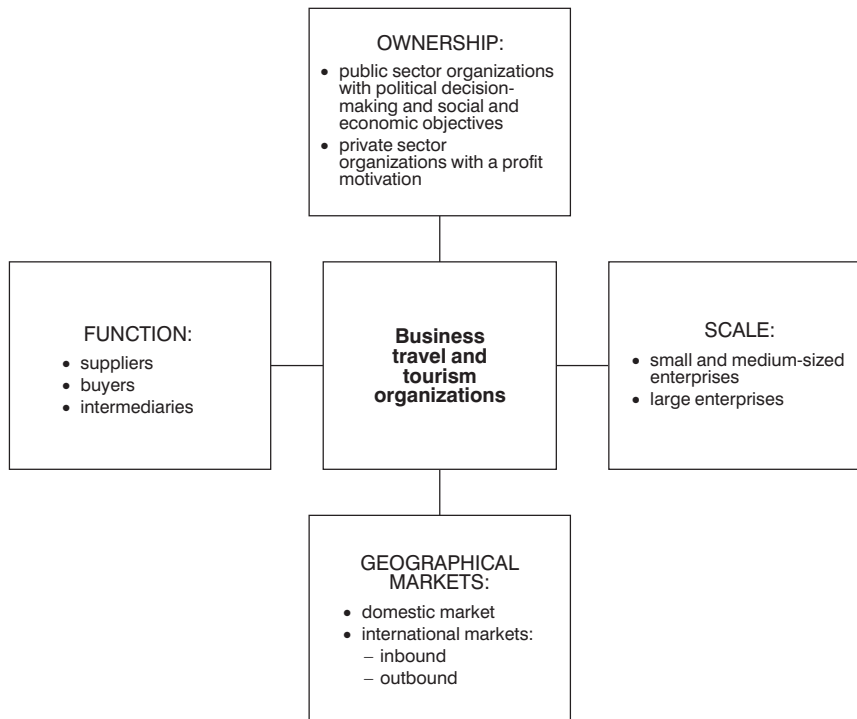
OWNERSHIP:

- public sector organizations with political decision-making and social and economic objectives
- private sector organizations with a profit motivation

FUNCTION:

- suppliers
- buyers
- intermediaries

**Business travel and tourism organizations**

SCALE:

- small and medium-sized enterprises
- large enterprises

GEOGRAPHICAL MARKETS:

- domestic market
- international markets:
  – inbound
  – outbound